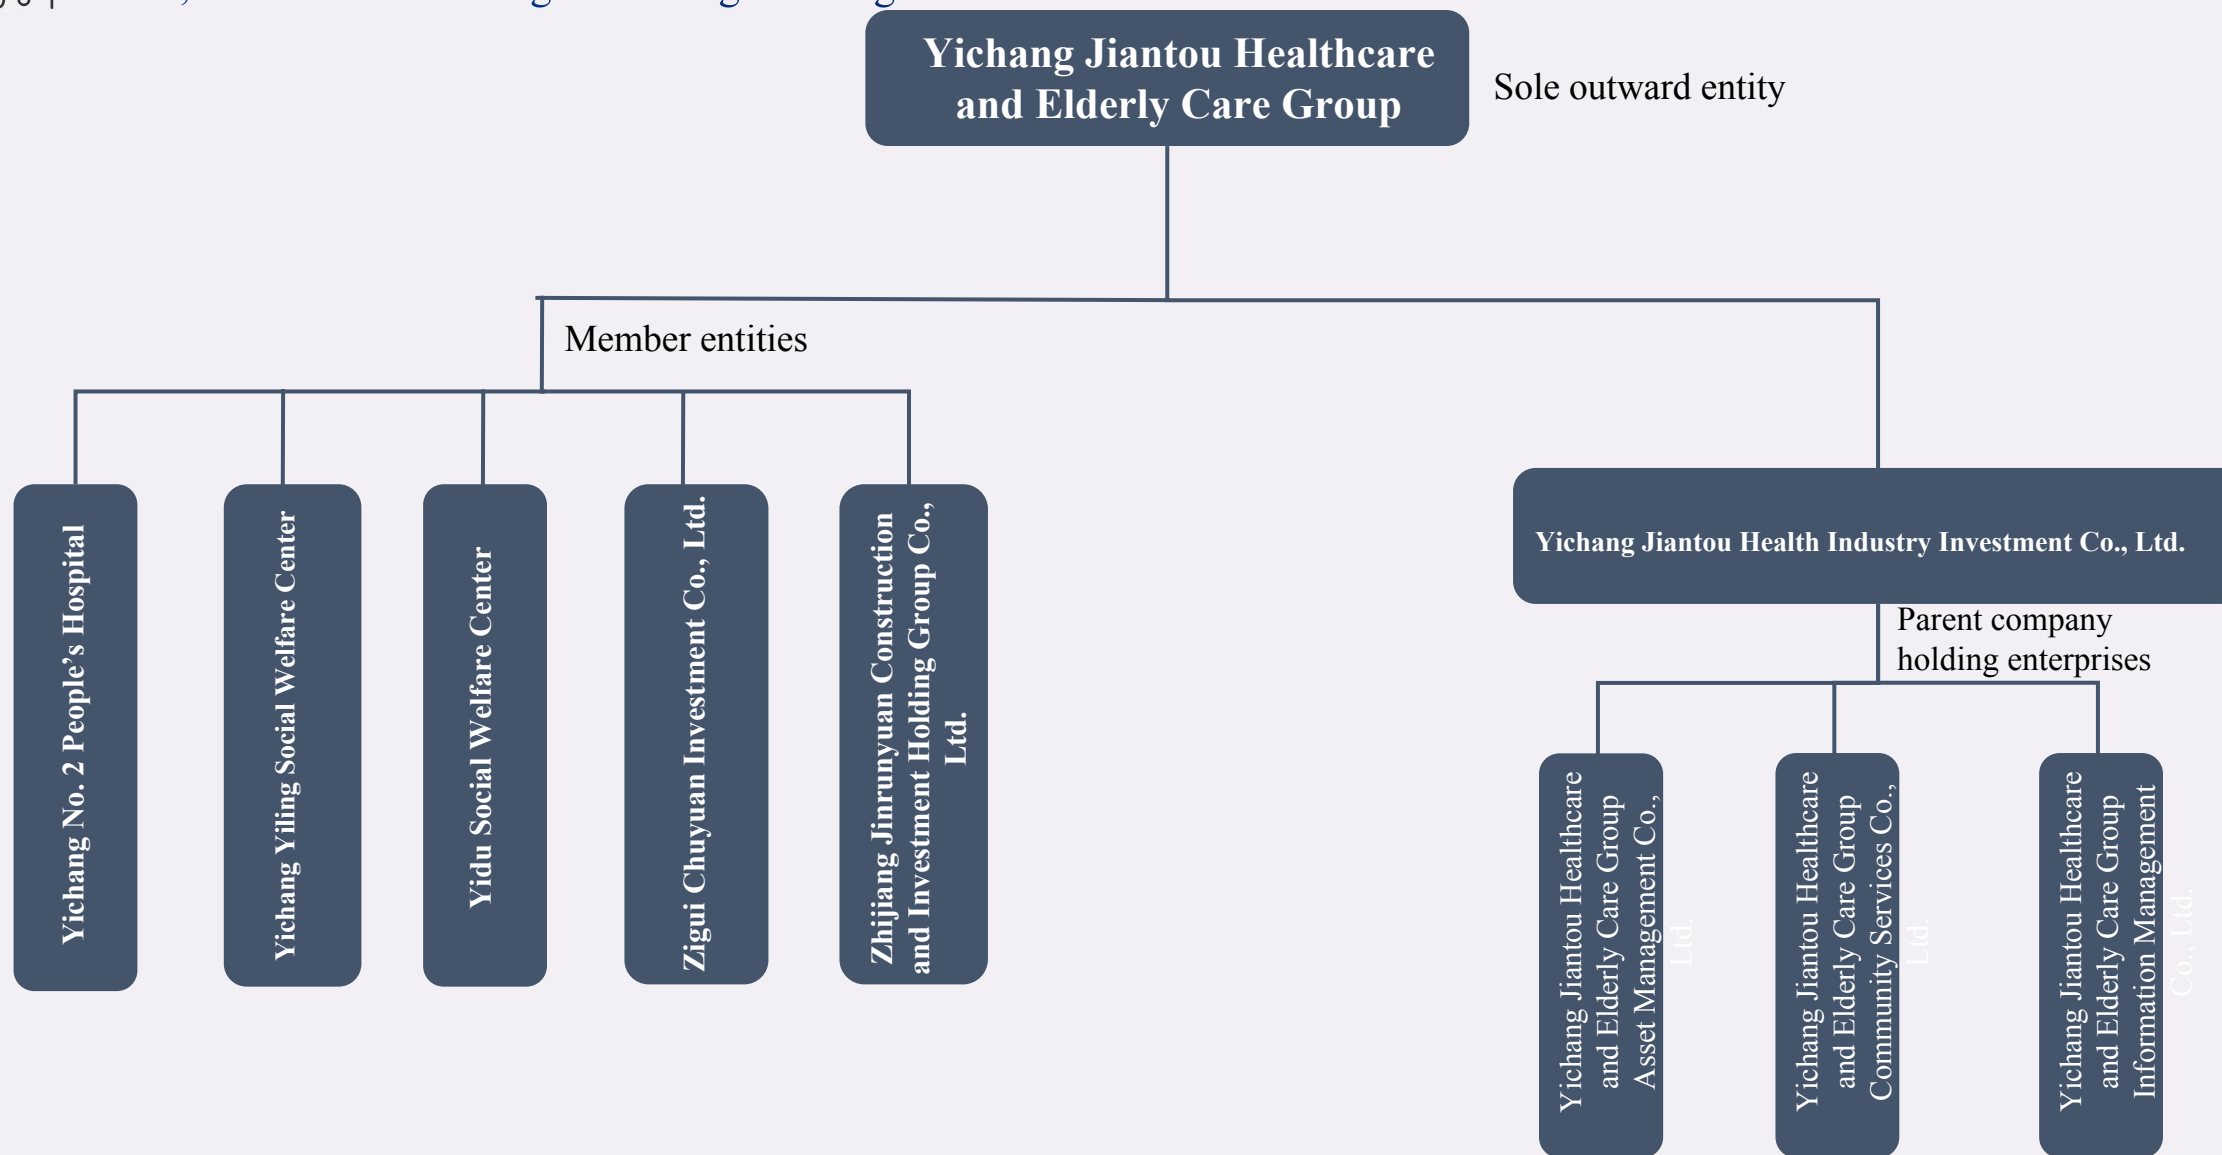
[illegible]

Yichang Jiantou Healthcare and Elderly Care Group

Sole outward entity

Member entities

Yichang No. 2 People's Hospital

Yichang Yiling Social Welfare Center

Yidu Social Welfare Center

Zigui Chuyuan Investment Co., Ltd.

Zhijiang Jinrunyuan Construction and Investment Holding Group Co., Ltd.

Yichang Jiantou Health Industry Investment Co., Ltd.

Parent company holding enterprises

Yichang Jiantou Healthcare and Elderly Care Group Asset Management Co., Ltd.

Yichang Jiantou Healthcare and Elderly Care Group Community Services Co., Ltd.

Yichang Jiantou Healthcare and Elderly Care Group Information Management Co., Ltd.